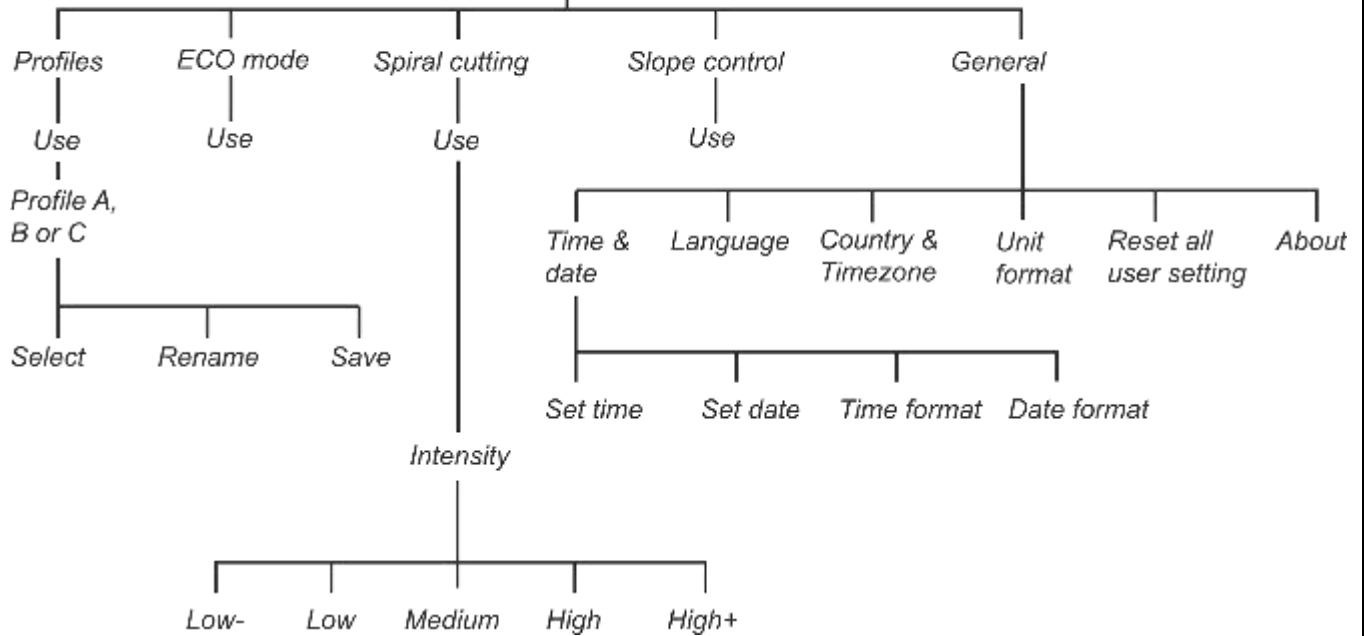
Profiles
Use
Profile A, B or C
Select
Rename
Save

ECO mode
Use

Spiral cutting
Use
Intensity
Low-
Low
Medium
High
High+

Slope control
Use

General
Time & date
Set time
Set date
Time format
Date format
Language
Country & Timezone
Unit format
Reset all user setting
About